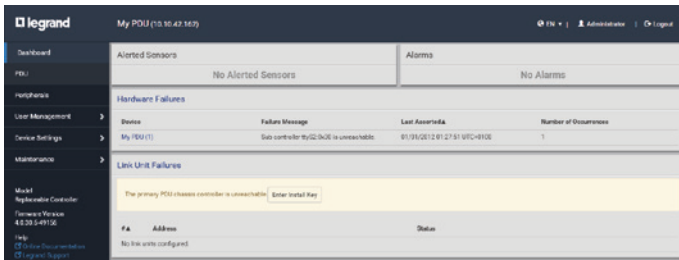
legrand

My PDU (10.10.42.160)

EN | Administrator | Logout

Dashboard
PDU
Peripherals
User Management
Device Settings
Maintenance

Model
Replaceable Controller

Firmware Version
4.0.30.5-49150

Help
Online Documentation
Legrand Support

Alerted Sensors
No Alerted Sensors

Alarms
No Alarms

Hardware Failures

| Device | Failure Message | Last Asserted | Number of Occurrences |
|---|---|---|---|
| My PDU (1) | Sub controller ttyS2:0x30 is unreachable | 01/01/2012 01:27:51 UTC+0100 | 1 |

Link Unit Failures

The primary PDU chassis controller is unreachable. Enter Install Key

| ## | Address | Status |
|---|---|---|
| No link units configured. | | |